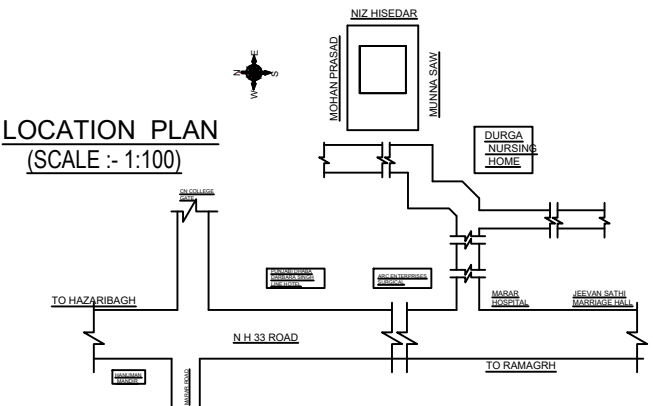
NIZ HISEDAR

MOHAN PRASAD

MUNNA SAW

E
N
S
W

LOCATION PLAN
(SCALE :- 1:100)

DURGA NURSING HOME

CN COLLEGE GATE

PUNJABI DHABA SARDARA SINGH LINE HOTEL

ARC ENTERPRISES SURGICAL

MARAB HOSPITAL

JEEVAN SATHI MARRIAGE HALL

TO HAZARIBAGH

N H 33 ROAD

TO RAMAGRH

HANUMAN MANDIR

MARAR ROAD